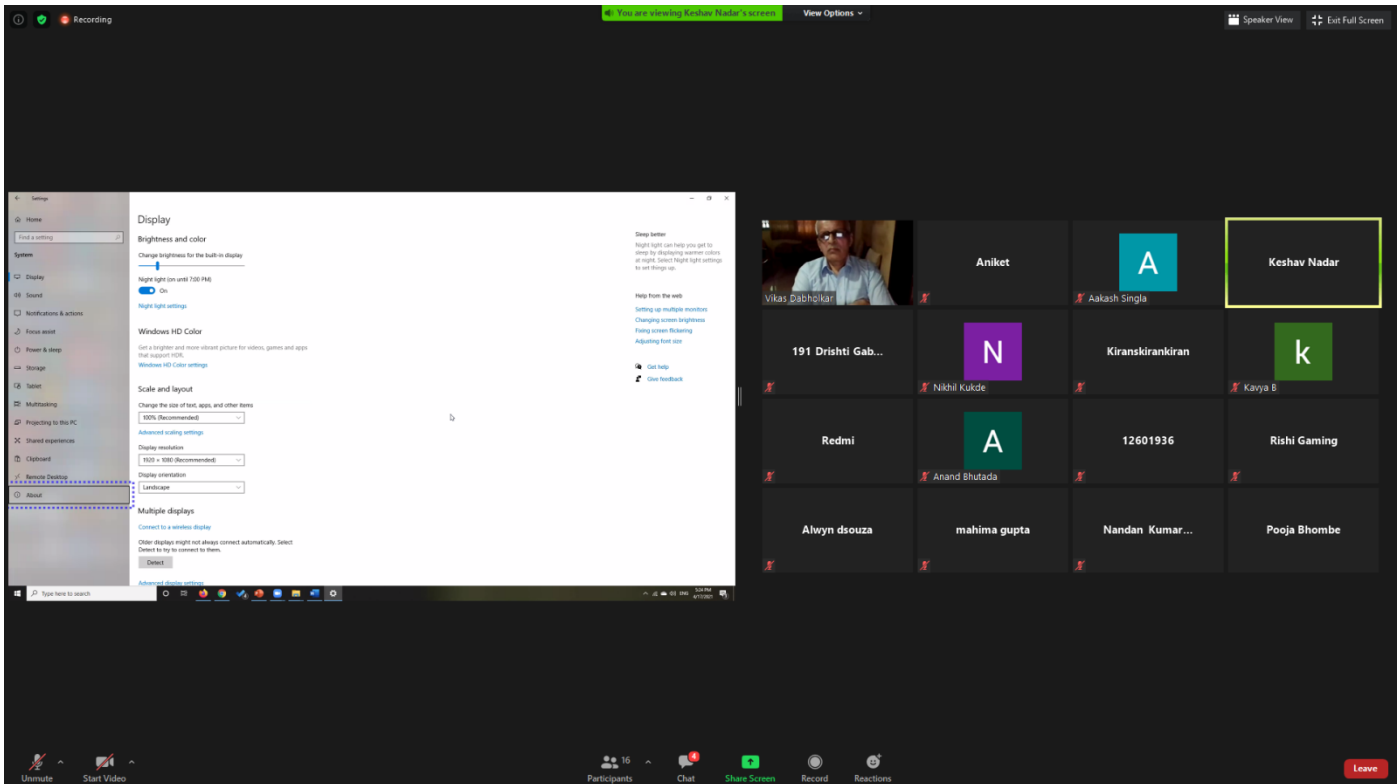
Recording

You are viewing Keshav Nadar's screen

View Options

Speaker View

Exit Full Screen

Settings

Home

Find a setting

System

Display

Sound

Notifications & actions

Focus assist

Power & sleep

Storage

Tablet

Multitasking

Projecting to this PC

Shared experiences

Clipboard

Remote Desktop

About

Display

Brightness and color

Change brightness for the built-in display

Night light (on until 7:00 PM)

On

Night light settings

Windows HD Color

Get a brighter and more vibrant picture for videos, games and apps that support HDR.

Windows HD Color settings

Scale and layout

Change the size of text, apps, and other items

100% (Recommended)

Advanced scaling settings

Display resolution

1920 × 1080 (Recommended)

Display orientation

Landscape

Multiple displays

Connect to a wireless display

Older displays might not always connect automatically. Select Detect to try to connect to them.

Detect

Advanced display settings

Sleep better

Night light can help you get to sleep by displaying warmer colors at night. Select Night light settings to set things up.

Help from the web

Setting up multiple monitors

Changing screen brightness

Fixing screen flickering

Adjusting font size

Get help

Give feedback

Type here to search

5:24 PM
4/17/2021

Vikas Dabholkar

Aniket

A
Aakash Singla

Keshav Nadar

191 Drishti Gab...

N
Nikhil Kukde

Kiranskirankiran

k
Kavya B

Redmi

A
Anand Bhutada

12601936

Rishi Gaming

Alwyn dsouza

mahima gupta

Nandan Kumar...

Pooja Bhombe

Unmute

Start Video

16
Participants

4
Chat

Share Screen

Record

Reactions

Leave